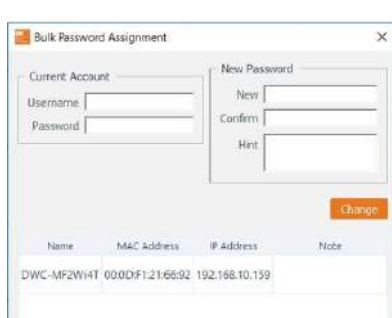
Bulk Password Assignment

Current Account
Username
Password

New Password
New
Confirm
Hint

Change

| Name | MAC Address | IP Address | Note |
|---|---|---|---|
| DWC-MF2Wi4T | 00:0D:F1:21:66:92 | 192.168.10.159 | |